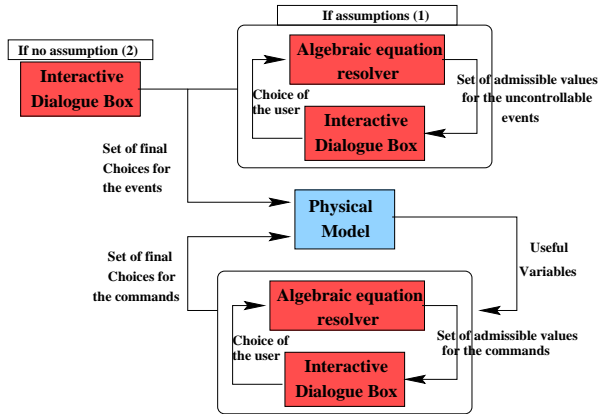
If assumptions (1)

If no assumption (2)

Interactive Dialogue Box

Algebraic equation resolver

Choice of the user

Set of admissible values for the uncontrollable events

Interactive Dialogue Box

Set of final Choices for the events

Physical Model

Useful Variables

Set of final Choices for the commands

Algebraic equation resolver

Choice of the user

Set of admissible values for the commands

Interactive Dialogue Box